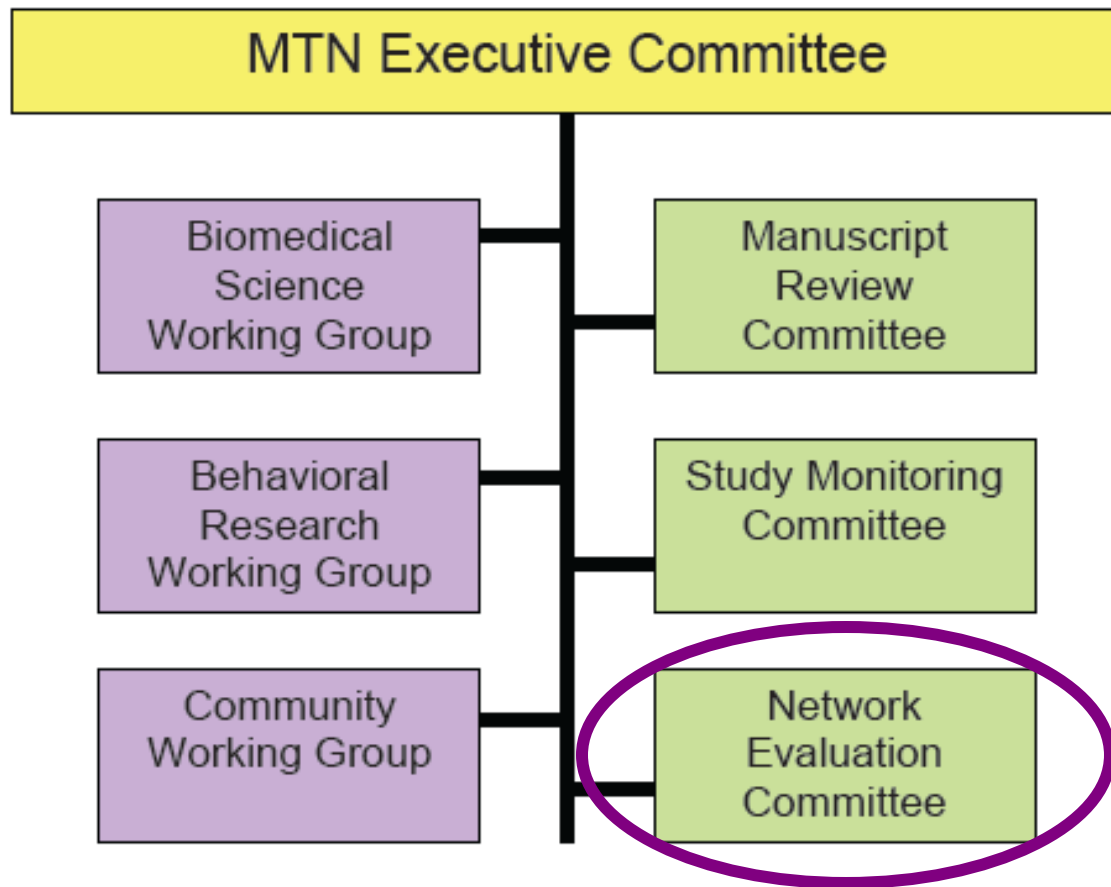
MTN Executive Committee

Biomedical Science Working Group

Manuscript Review Committee

Behavioral Research Working Group

Study Monitoring Committee

Community Working Group

Network Evaluation Committee